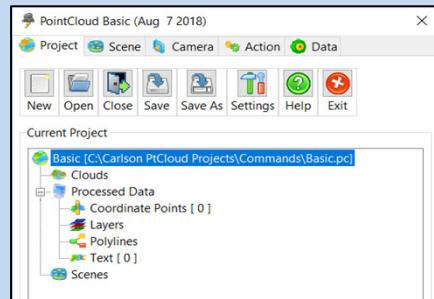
PointCloud Basic (Aug 7 2018)
×
Project
Scene
Camera
Action
Data
New
Open
Close
Save
Save As
Settings
Help
Exit
Current Project
Basic [C:\Carlson PtCloud Projects\Commands\Basic.pc]
Clouds
Processed Data
Coordinate Points [ 0 ]
Layers
Polylines
Text [ 0 ]
Scenes